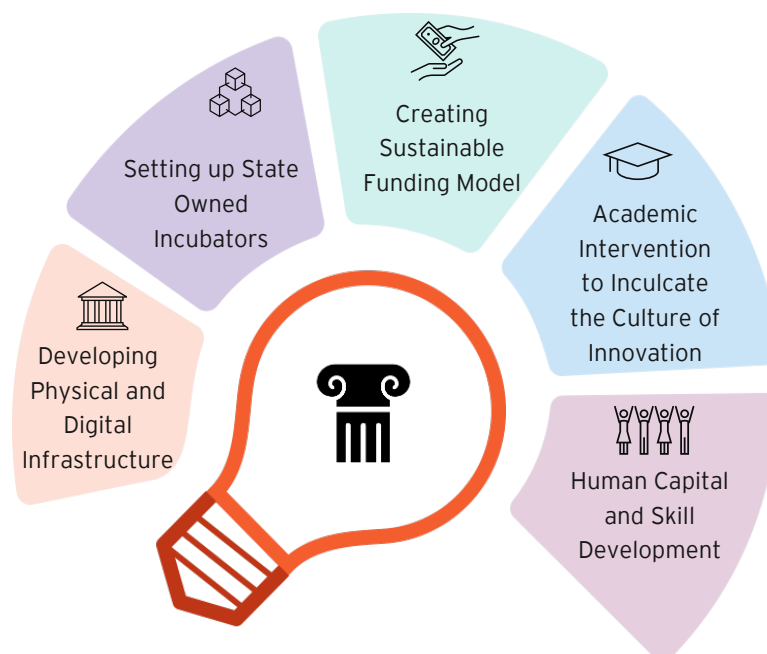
Developing Physical and Digital Infrastructure

Setting up State Owned Incubators

Creating Sustainable Funding Model

Academic Intervention to Inculcate the Culture of Innovation

Human Capital and Skill Development